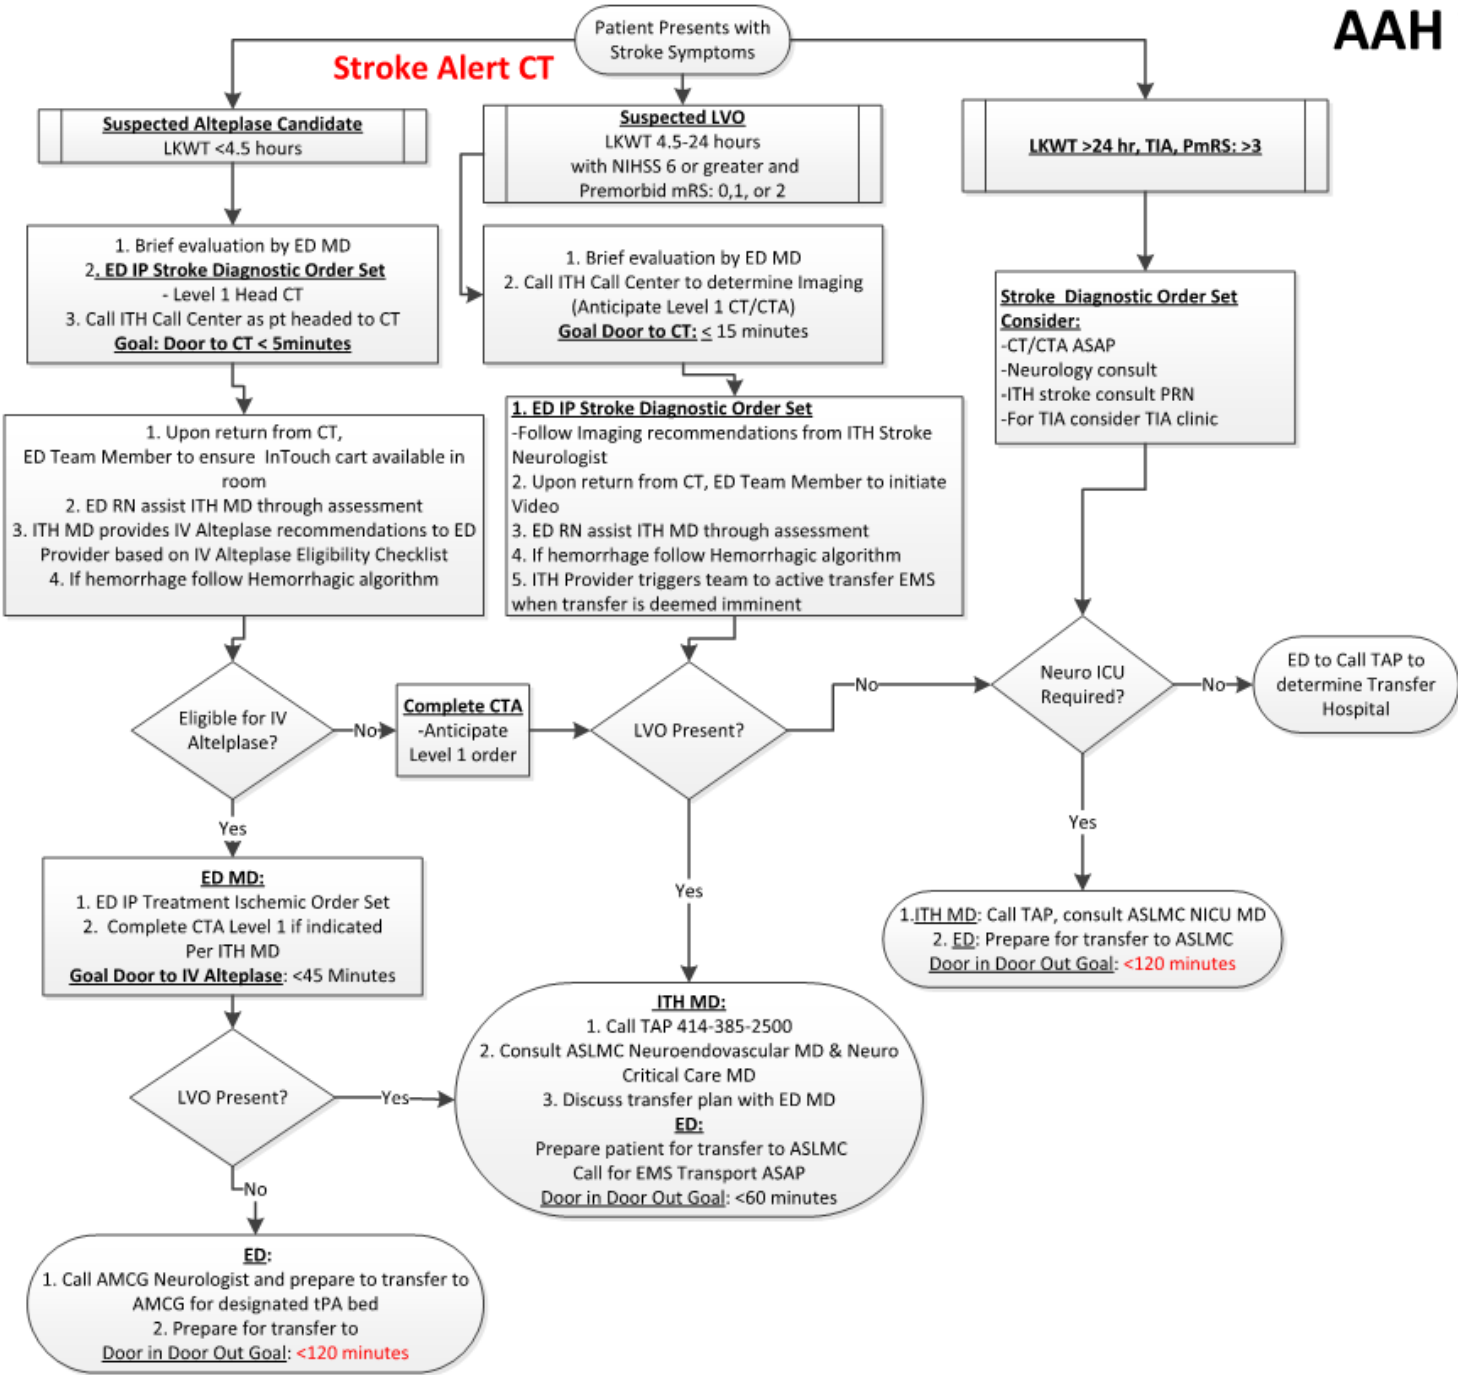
AAH

Patient Presents with Stroke Symptoms

Stroke Alert CT

Suspected Alteplase Candidate
LKWT <4.5 hours

Suspected LVO
LKWT 4.5-24 hours with NIHSS 6 or greater and Premorbid mRS: 0,1, or 2

LKWT >24 hr, TIA, PmRS: >3

1. Brief evaluation by ED MD
2. ED IP Stroke Diagnostic Order Set
- Level 1 Head CT
3. Call ITH Call Center as pt headed to CT
Goal: Door to CT < 5minutes

1. Brief evaluation by ED MD
2. Call ITH Call Center to determine Imaging (Anticipate Level 1 CT/CTA)
Goal Door to CT: ≤ 15 minutes

Stroke Diagnostic Order Set
Consider:
-CT/CTA ASAP
-Neurology consult
-ITH stroke consult PRN
-For TIA consider TIA clinic

1. Upon return from CT, ED Team Member to ensure InTouch cart available in room
2. ED RN assist ITH MD through assessment
3. ITH MD provides IV Alteplase recommendations to ED Provider based on IV Alteplase Eligibility Checklist
4. If hemorrhage follow Hemorrhagic algorithm

1. ED IP Stroke Diagnostic Order Set
-Follow Imaging recommendations from ITH Stroke Neurologist
2. Upon return from CT, ED Team Member to initiate Video
3. ED RN assist ITH MD through assessment
4. If hemorrhage follow Hemorrhagic algorithm
5. ITH Provider triggers team to active transfer EMS when transfer is deemed imminent

Eligible for IV Altelplase?

No

Complete CTA
-Anticipate Level 1 order

LVO Present?

No

Neuro ICU Required?

No

ED to Call TAP to determine Transfer Hospital

Yes

Yes

Yes

ED MD:
1. ED IP Treatment Ischemic Order Set
2. Complete CTA Level 1 if indicated Per ITH MD
Goal Door to IV Alteplase: <45 Minutes

1.ITH MD: Call TAP, consult ASLMC NICU MD
2. ED: Prepare for transfer to ASLMC
Door in Door Out Goal: <120 minutes

ITH MD:
1. Call TAP 414-385-2500
2. Consult ASLMC Neuroendovascular MD & Neuro Critical Care MD
3. Discuss transfer plan with ED MD
ED:
Prepare patient for transfer to ASLMC
Call for EMS Transport ASAP
Door in Door Out Goal: <60 minutes

LVO Present?

Yes

No

ED:
1. Call AMCG Neurologist and prepare to transfer to AMCG for designated tPA bed
2. Prepare for transfer to
Door in Door Out Goal: <120 minutes